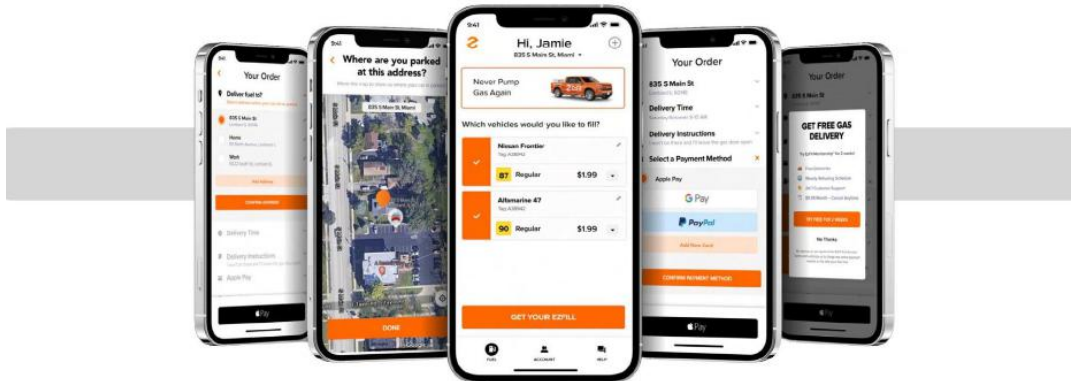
Your Order

Deliver fuel to:

835 S Main St

Home

Work

CONFIRM ADDRESS

Delivery Time

Delivery Instruction

Apple Pay

Pay

9:41

Where are you parked at this address?

835 S Main St, Miami

DONE

9:41

Hi, Jamie

835 S Main St, Miami

Never Pump Gas Again

Which vehicles would you like to fill?

Nissan Frontier

87 Regular $1.99

Alfemarine 47

90 Regular $1.99

GET YOUR EZFILL

FUEL ACCOUNT HELP

Your Order

835 S Main St

Delivery Time

Delivery Instructions

Select a Payment Method

Apple Pay

G Pay

PayPal

Add New Card

CONFIRM PAYMENT METHOD

Pay

Your Order

GET FREE GAS DELIVERY

TRY FREE FOR 2 WEEKS

No Thanks

Pay